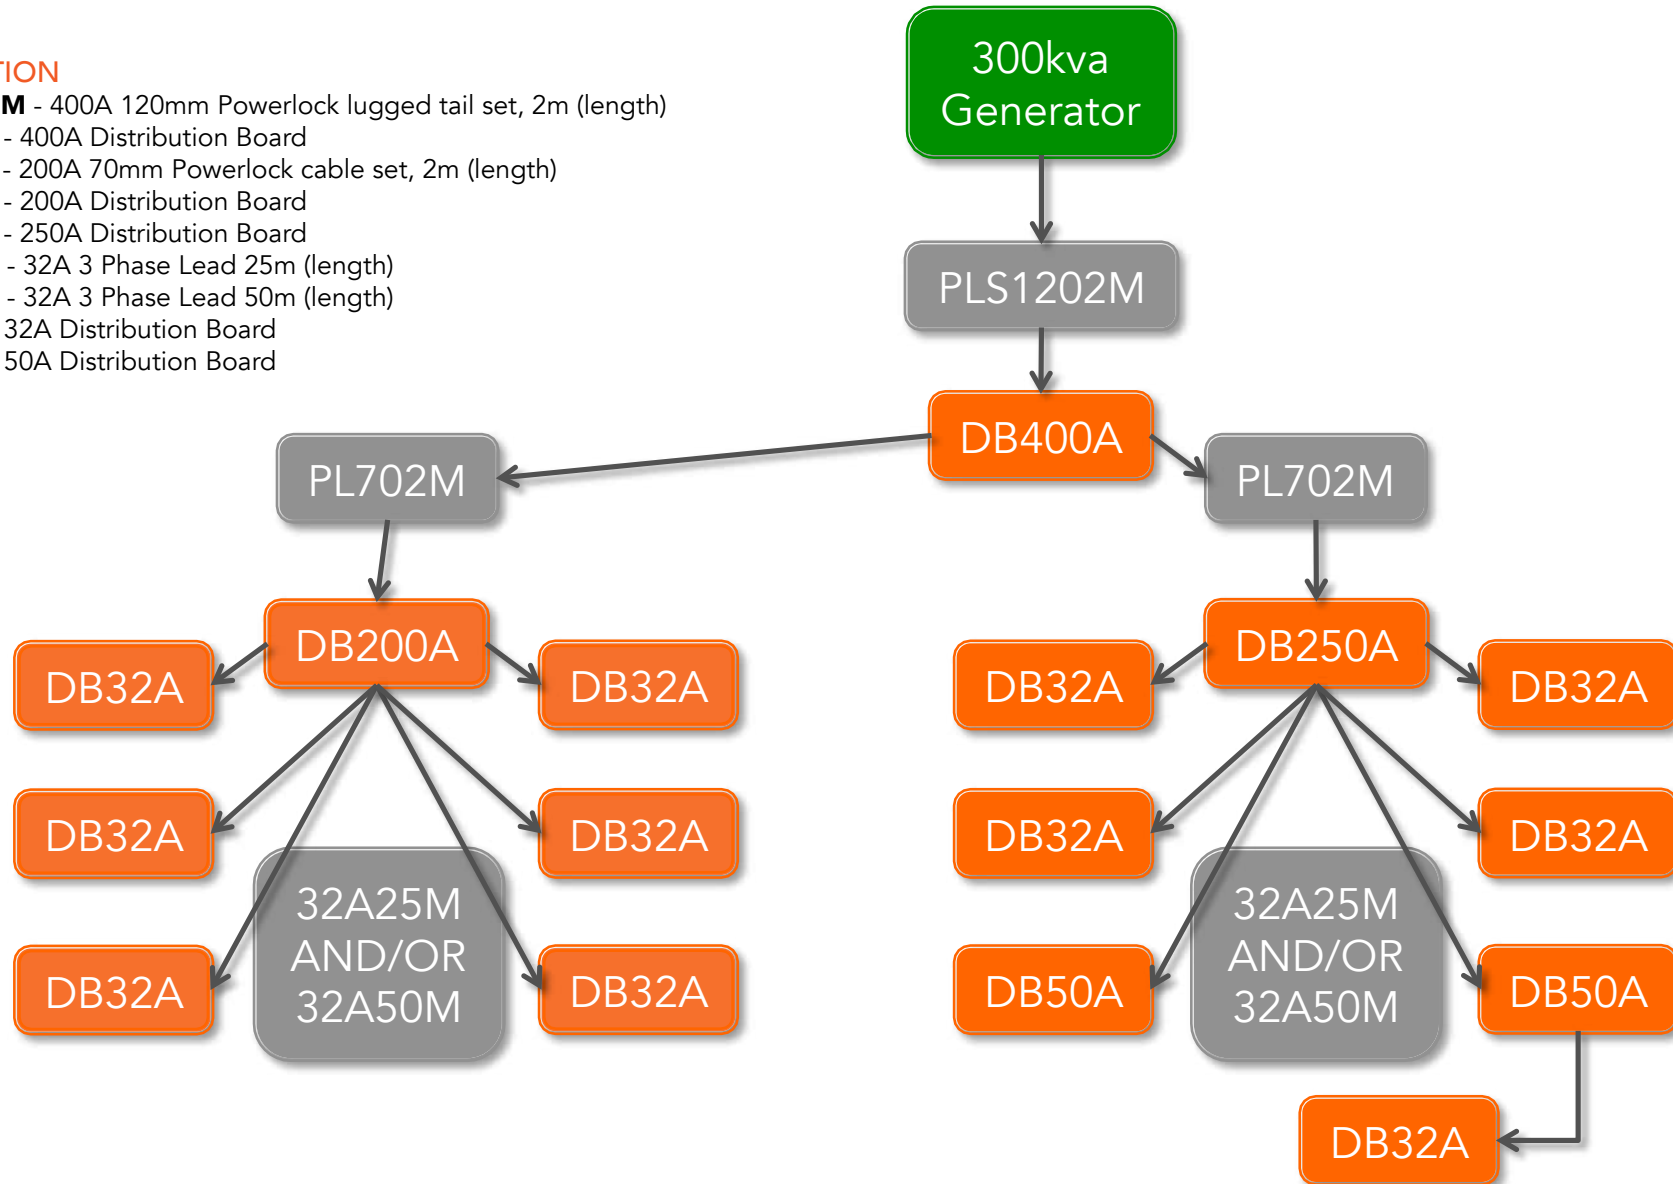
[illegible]ION
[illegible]M - 400A 120mm Powerlock lugged tail set, 2m (length)
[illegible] - 400A Distribution Board
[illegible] - 200A 70mm Powerlock cable set, 2m (length)
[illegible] - 200A Distribution Board
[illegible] - 250A Distribution Board
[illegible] - 32A 3 Phase Lead 25m (length)
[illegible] - 32A 3 Phase Lead 50m (length)
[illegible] 32A Distribution Board
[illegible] 50A Distribution Board

300kva Generator

PLS1202M

DB400A

PL702M

PL702M

DB200A

DB32A

DB32A

DB32A

DB32A

DB32A

DB32A

32A25M AND/OR 32A50M

DB250A

DB32A

DB32A

DB32A

DB32A

DB50A

DB50A

32A25M AND/OR 32A50M

DB32A